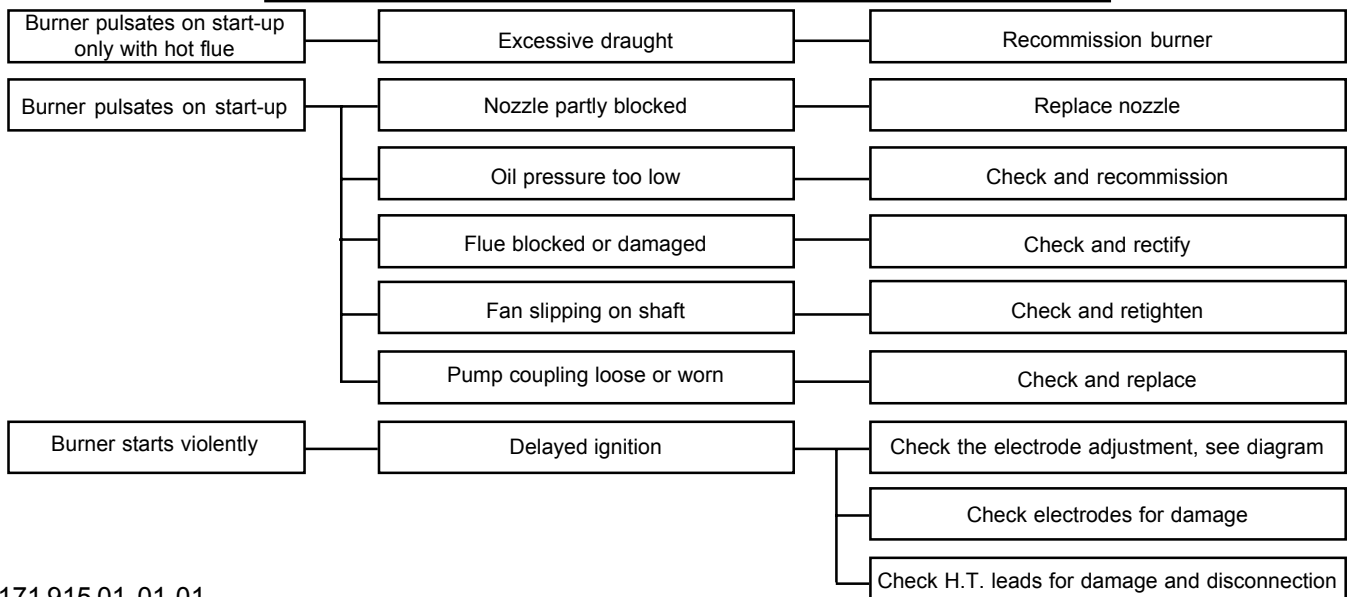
Burner pulsates on start-up only with hot flue

Excessive draught

Recommission burner

Burner pulsates on start-up

Nozzle partly blocked

Replace nozzle

Oil pressure too low

Check and recommission

Flue blocked or damaged

Check and rectify

Fan slipping on shaft

Check and retighten

Pump coupling loose or worn

Check and replace

Burner starts violently

Delayed ignition

Check the electrode adjustment, see diagram

Check electrodes for damage

Check H.T. leads for damage and disconnection

171 915 01 01 01